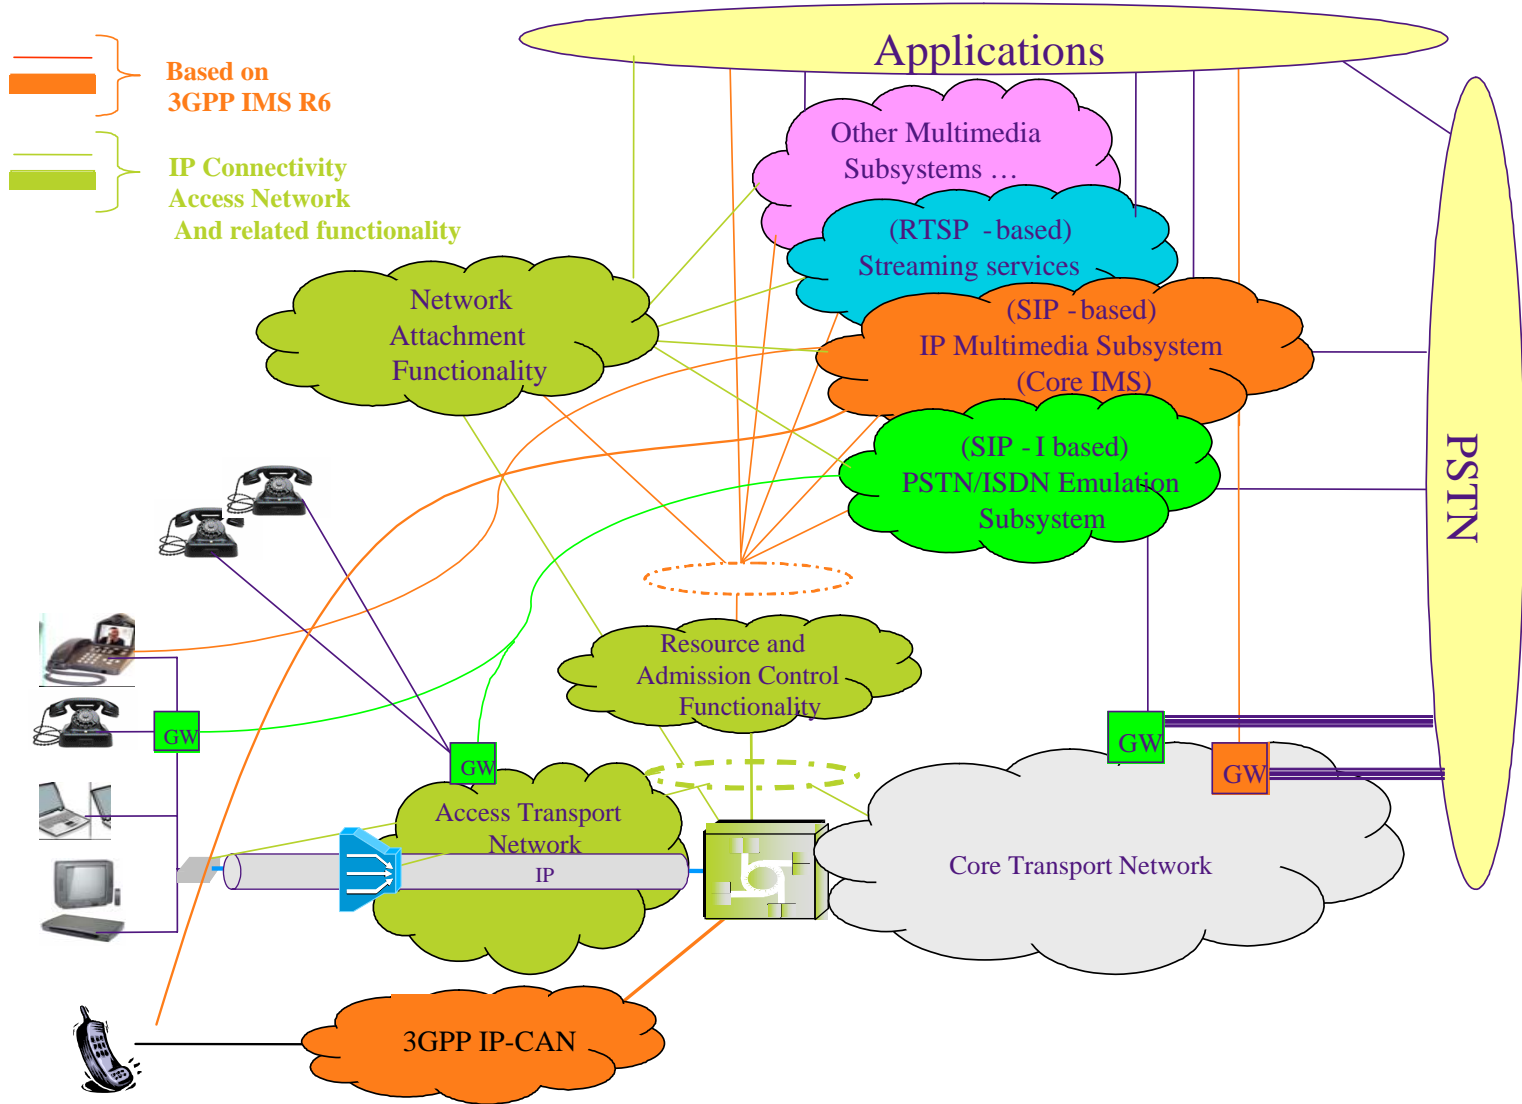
Based on
3GPP IMS R6

IP Connectivity
Access Network
And related functionality

Applications

Other Multimedia
Subsystems …

(RTSP - based)
Streaming services

(SIP - based)
IP Multimedia Subsystem
(Core IMS)

(SIP - I based)
PSTN/ISDN Emulation
Subsystem

Network
Attachment
Functionality

PSTN

Resource and
Admission Control
Functionality

GW

GW

GW

GW

Access Transport
Network

IP

Core Transport Network

3GPP IP-CAN